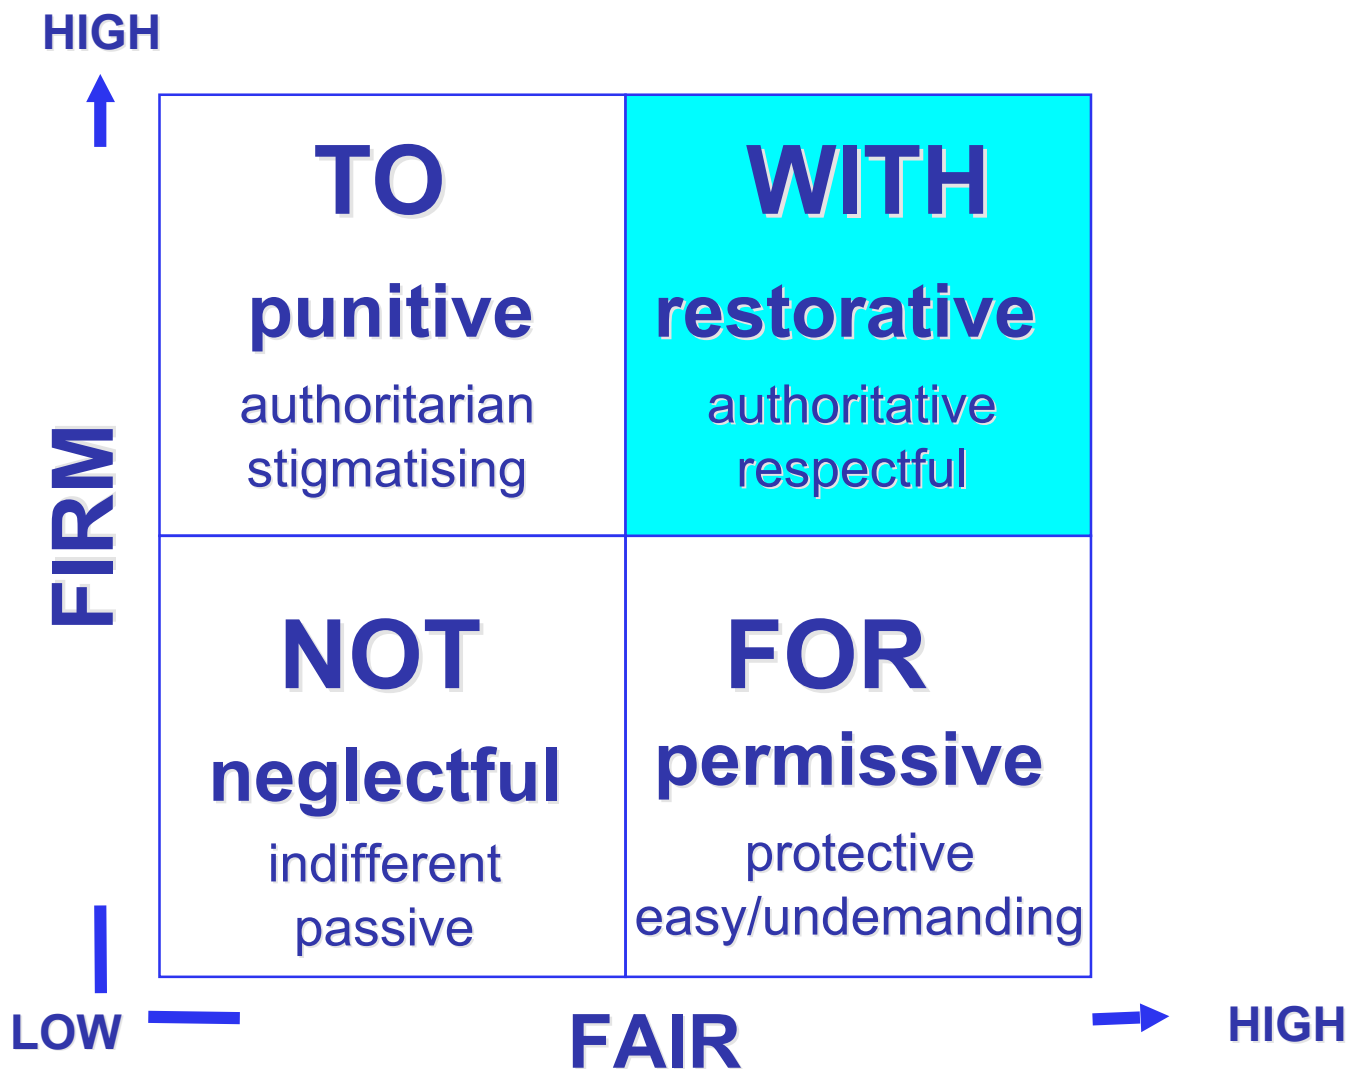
HIGH

FIRM

| TO<br>punitive<br>authoritarian<br>stigmatising | WITH<br>restorative<br>authoritative<br>respectful |
|---|---|
| NOT<br>neglectful<br>indifferent<br>passive | FOR<br>permissive<br>protective<br>easy/undemanding |

LOW

FAIR

HIGH